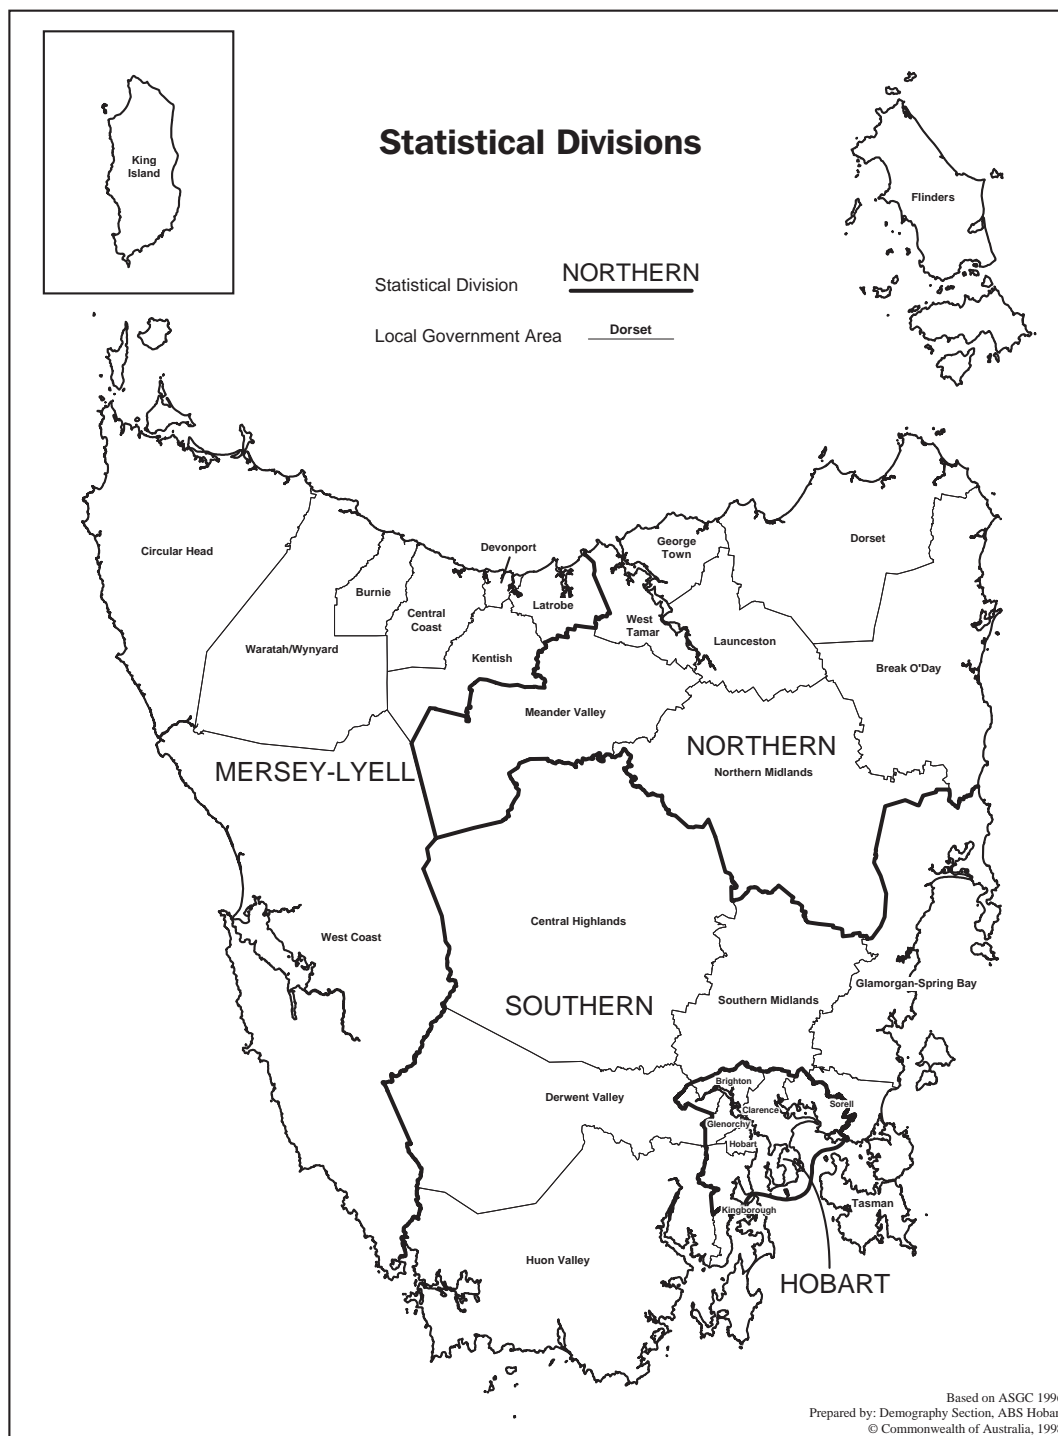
King Island

Statistical Divisions

Flinders

Statistical Division NORTHERN

Local Government Area Dorset

Circular Head

Devonport

George Town

Dorset

Burnie

Central Coast

Latrobe

West Tamar

Launceston

Waratah/Wynyard

Kentish

Break O'Day

Meander Valley

NORTHERN

MERSEY-LYELL

Northern Midlands

Central Highlands

West Coast

Glamorgan-Spring Bay

SOUTHERN

Southern Midlands

Brighton

Derwent Valley

Clarence

Sorell

Glenorchy

Hobart

Tasman

Kingborough

Huon Valley

HOBART

Based on ASGC 199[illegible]
Prepared by: Demography Section, ABS Hoba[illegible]
© Commonwealth of Australia, 199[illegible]